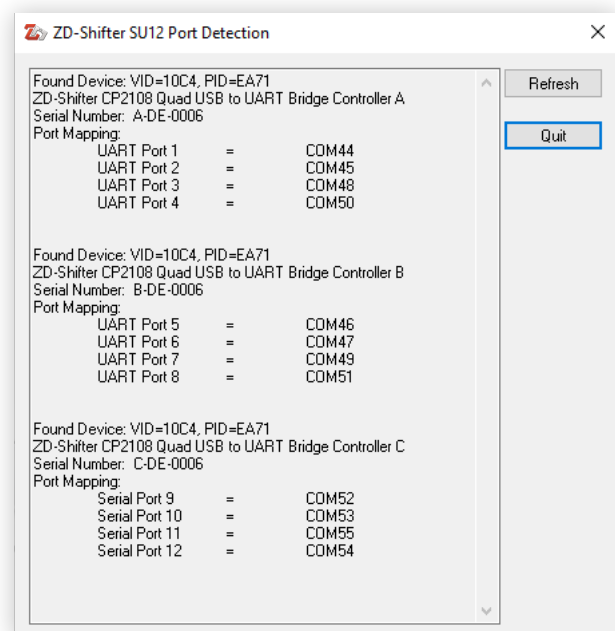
ZD-Shifter SU12 Port Detection

Found Device: VID=10C4, PID=EA71
ZD-Shifter CP2108 Quad USB to UART Bridge Controller A
Serial Number: A-DE-0006
Port Mapping:

| | | |
|---|---|---|
| UART Port 1 | = | COM44 |
| UART Port 2 | = | COM45 |
| UART Port 3 | = | COM48 |
| UART Port 4 | = | COM50 |

Found Device: VID=10C4, PID=EA71
ZD-Shifter CP2108 Quad USB to UART Bridge Controller B
Serial Number: B-DE-0006
Port Mapping:

| | | |
|---|---|---|
| UART Port 5 | = | COM46 |
| UART Port 6 | = | COM47 |
| UART Port 7 | = | COM49 |
| UART Port 8 | = | COM51 |

Found Device: VID=10C4, PID=EA71
ZD-Shifter CP2108 Quad USB to UART Bridge Controller C
Serial Number: C-DE-0006
Port Mapping:

| | | |
|---|---|---|
| Serial Port 9 | = | COM52 |
| Serial Port 10 | = | COM53 |
| Serial Port 11 | = | COM55 |
| Serial Port 12 | = | COM54 |

Refresh
Quit